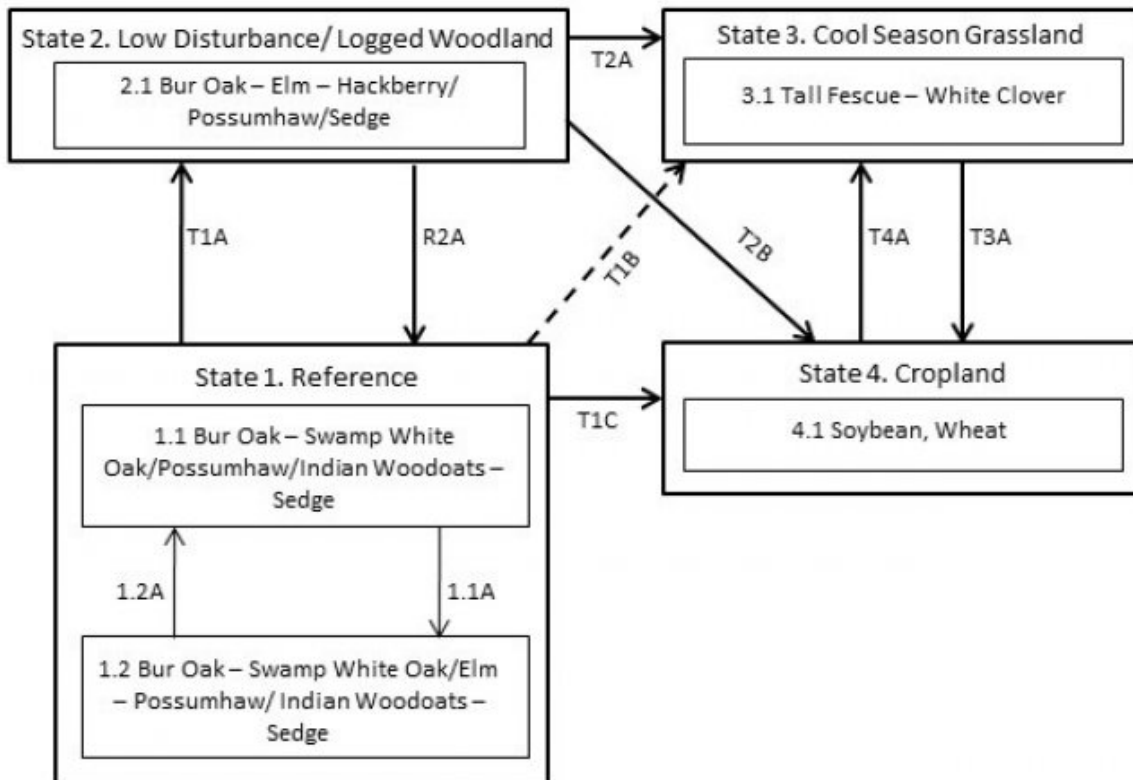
State 2. Low Disturbance/ Logged Woodland

2.1 Bur Oak – Elm – Hackberry/ Possumhaw/Sedge

T2A

State 3. Cool Season Grassland

3.1 Tall Fescue – White Clover

T1A

R2A

T1B

T2B

T4A

T3A

State 1. Reference

1.1 Bur Oak – Swamp White Oak/Possumhaw/Indian Woodoats – Sedge

T1C

State 4. Cropland

4.1 Soybean, Wheat

1.2A

1.1A

1.2 Bur Oak – Swamp White Oak/Elm – Possumhaw/ Indian Woodoats – Sedge